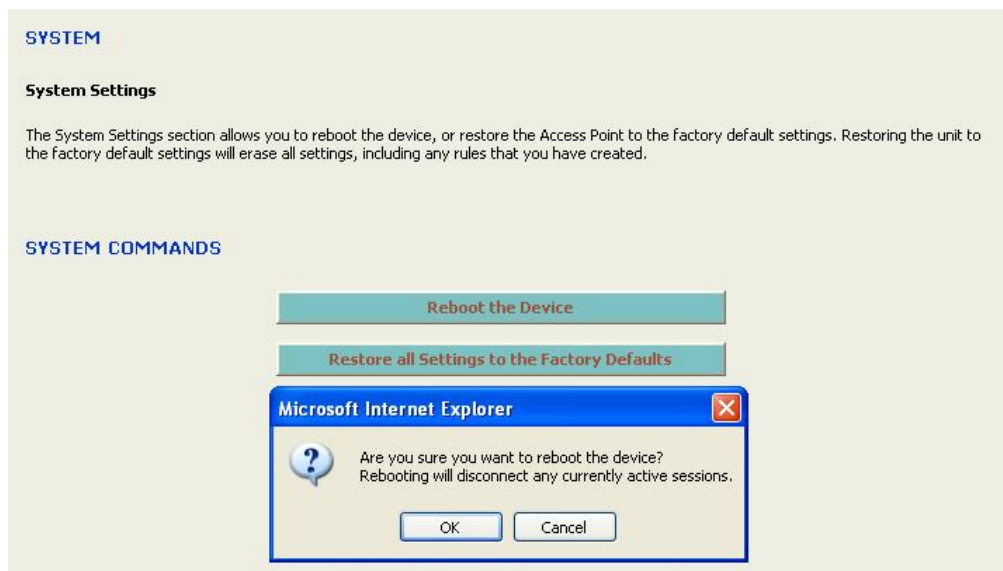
SYSTEM

System Settings

The System Settings section allows you to reboot the device, or restore the Access Point to the factory default settings. Restoring the unit to the factory default settings will erase all settings, including any rules that you have created.

SYSTEM COMMANDS

Reboot the Device

Restore all Settings to the Factory Defaults

Microsoft Internet Explorer

Are you sure you want to reboot the device?
Rebooting will disconnect any currently active sessions.

OK

Cancel